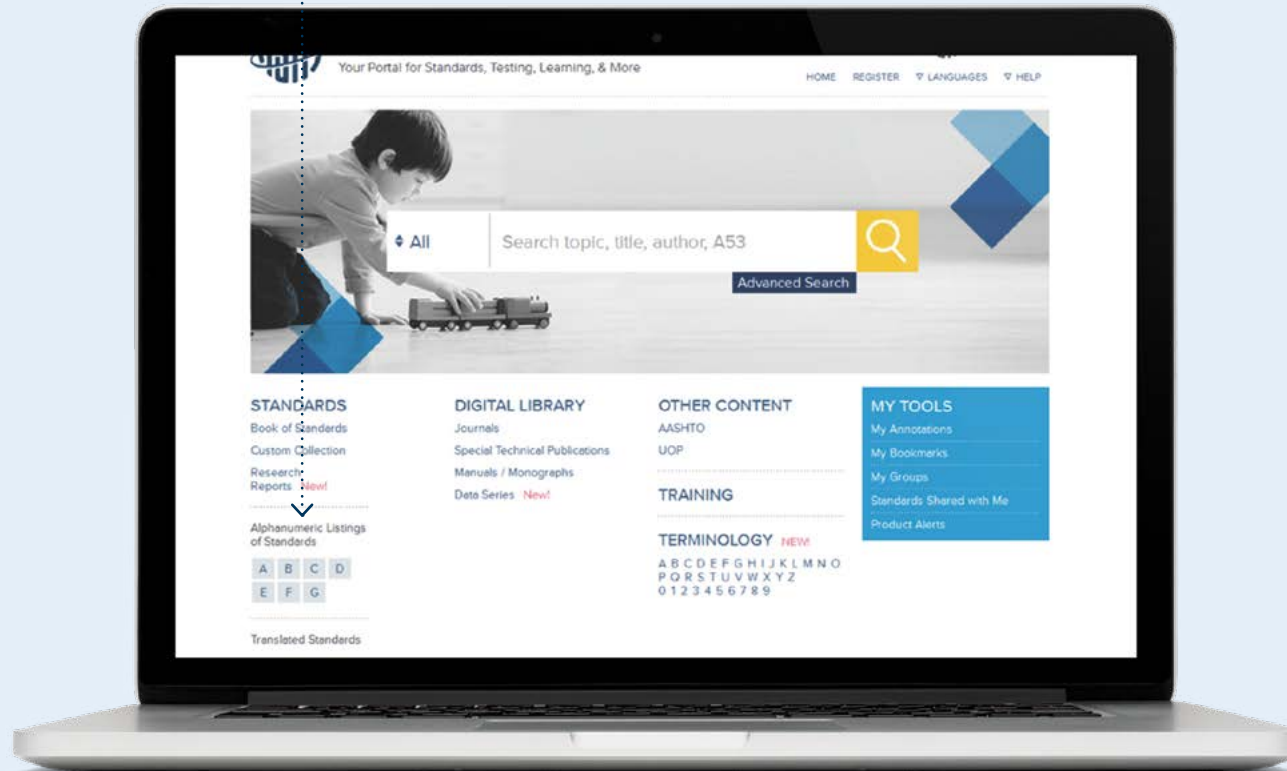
Your Portal for Standards, Testing, Learning, & More

HOME REGISTER ▽ LANGUAGES ▽ HELP

♦ All

Search topic, title, author, A53

Advanced Search

STANDARDS
Book of Standards
Custom Collection
Research Reports New!

Alphanumeric Listings of Standards

| A | B | C | D |
|---|---|---|---|
| E | F | G | |

Translated Standards

DIGITAL LIBRARY
Journals
Special Technical Publications
Manuals / Monographs
Data Series New!

OTHER CONTENT
AASHTO
UOP

TRAINING

TERMINOLOGY NEW!
A B C D E F G H I J K L M N O
P Q R S T U V W X Y Z
0 1 2 3 4 5 6 7 8 9

MY TOOLS
My Annotations
My Bookmarks
My Groups
Standards Shared with Me
Product Alerts